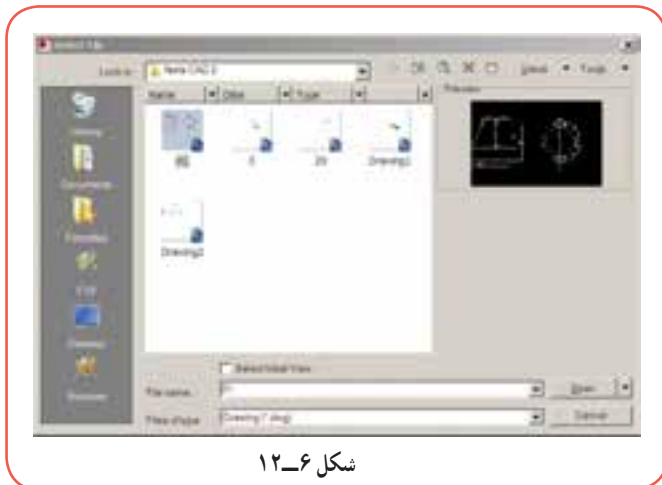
Select File

Look in: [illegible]

Views Tools

Name Size Type

Preview

History

Documents

Favorites

FTP

Desktop

Buzzsaw

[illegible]

3

29

Drawing1

Drawing2

Select Initial View

File name:

Files of type: Drawing (*.dwg)

Open

Cancel

شکل ۶ــ۱۲